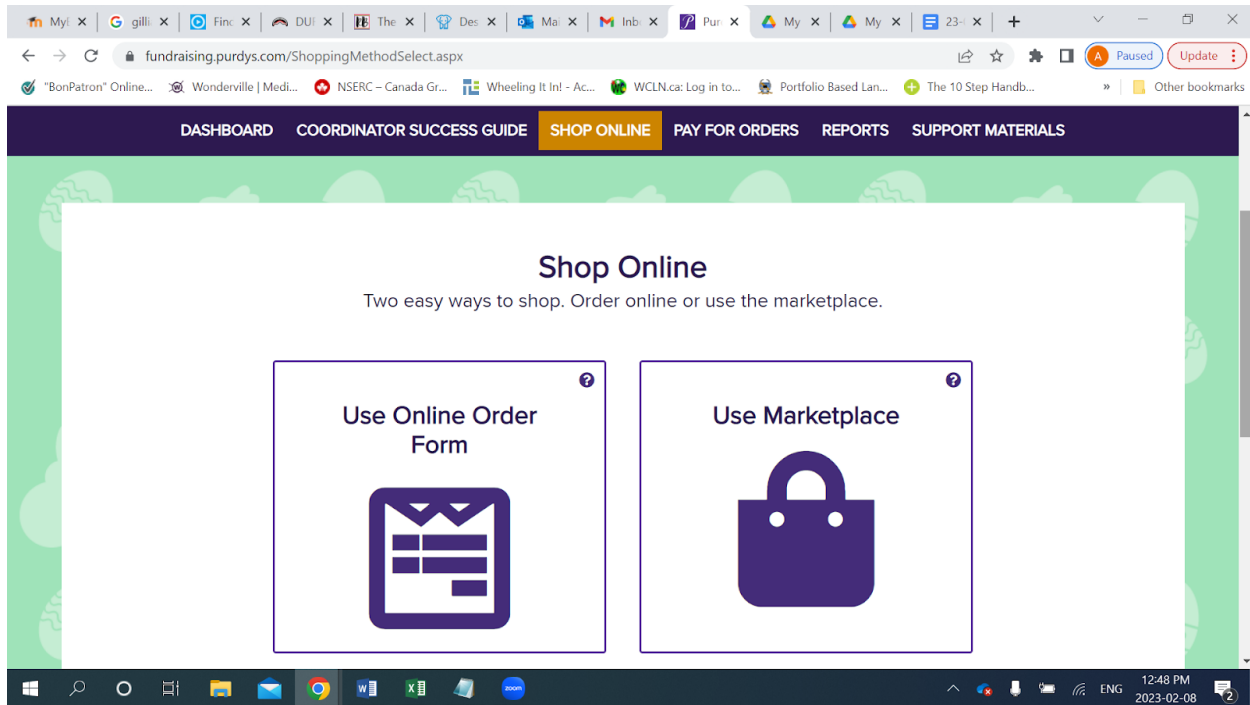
My | gilli | Finc | DU | The | Des | Ma | Inb | Pur | My | My | 23-

fundraising.purdys.com/ShoppingMethodSelect.aspx

A Paused | Update

"BonPatron" Online... | Wonderville | Medi... | NSERC – Canada Gr... | Wheeling It In! - Ac... | WCLN.ca: Log in to... | Portfolio Based Lan... | The 10 Step Handb... | » | Other bookmarks

DASHBOARD | COORDINATOR SUCCESS GUIDE | SHOP ONLINE | PAY FOR ORDERS | REPORTS | SUPPORT MATERIALS

Shop Online

Two easy ways to shop. Order online or use the marketplace.

?

Use Online Order Form

?

Use Marketplace

zoom

ENG

12:48 PM
2023-02-08

2